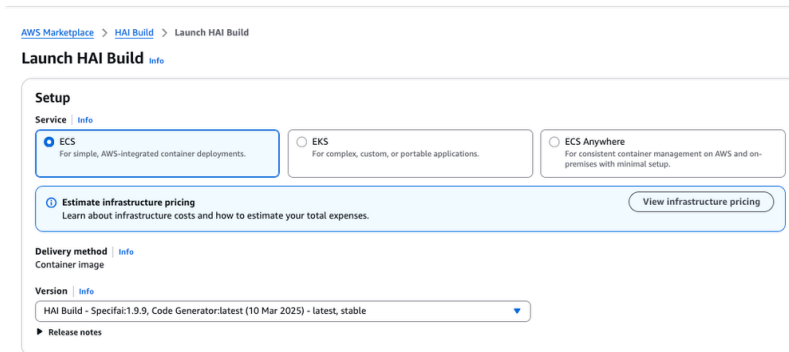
AWS Marketplace > HAI Build > Launch HAI Build

Launch HAI Build Info

Setup

Service | Info

ECS
For simple, AWS-integrated container deployments.

EKS
For complex, custom, or portable applications.

ECS Anywhere
For consistent container management on AWS and on-premises with minimal setup.

Estimate infrastructure pricing
Learn about infrastructure costs and how to estimate your total expenses.

View infrastructure pricing

Delivery method | Info
Container image

Version | Info

HAI Build - Specifai:1.9.9, Code Generator:latest (10 Mar 2025) - latest, stable

Release notes